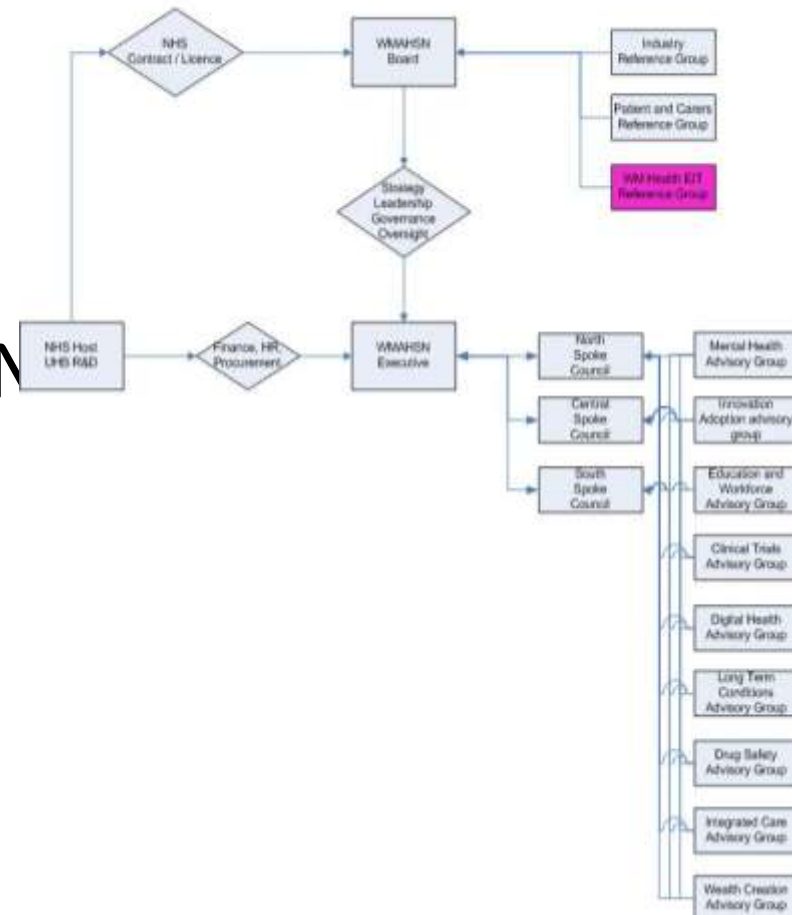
NHS Contract / Licence

WMAHSN Board

Industry Reference Group

Patient and Carers Reference Group

WM Health E/T Reference Group

Strategy Leadership Governance Oversight

N

NHS Host UHB R&D

Finance, HR, Procurement

WMAHSN Executive

North Spoke Council

Central Spoke Council

South Spoke Council

Mental Health Advisory Group

Innovation Adoption advisory group

Education and Workforce Advisory Group

Clinical Trials Advisory Group

Digital Health Advisory Group

Long Term Conditions Advisory Group

Drug Safety Advisory Group

Integrated Care Advisory Group

Wealth Creation Advisory Group